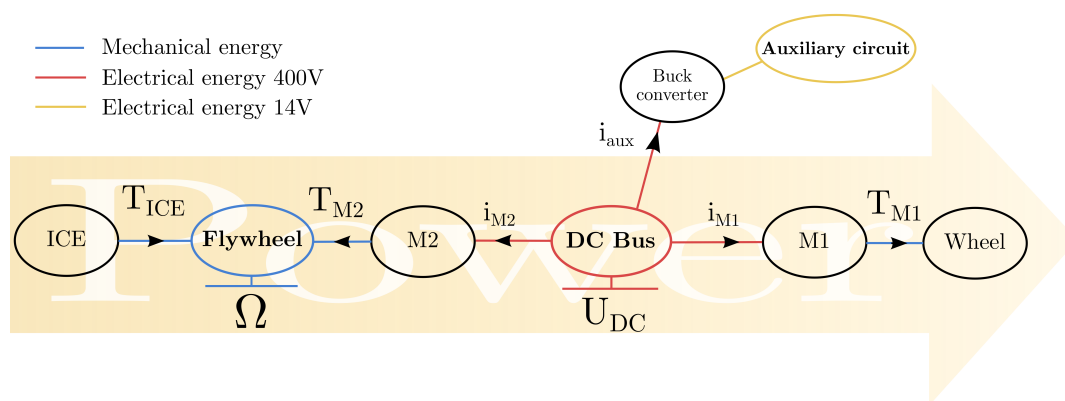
Mechanical energy
Electrical energy 400V
Electrical energy 14V

Auxiliary circuit

Buck converter

$\mathrm{i_{aux}}$

Power

$\mathrm{T_{ICE}}$

$\mathrm{T_{M2}}$

$\mathrm{i_{M2}}$

$\mathrm{i_{M1}}$

$\mathrm{T_{M1}}$

ICE

Flywheel

M2

DC Bus

M1

Wheel

$\Omega$

$\mathrm{U_{DC}}$